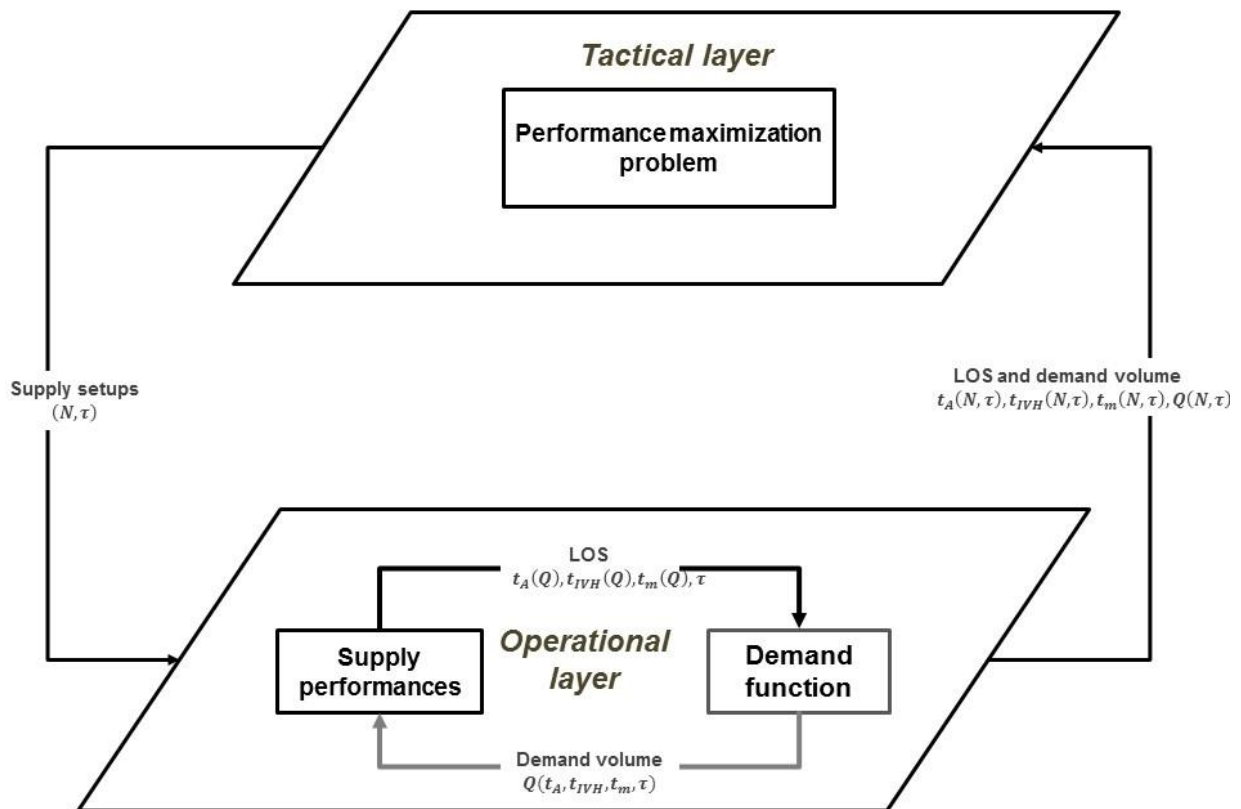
Tactical layer

Performance maximization problem

Supply setups
$(N, \tau)$

LOS and demand volume
$t_A(N,\tau), t_{IVH}(N,\tau), t_m(N,\tau), Q(N,\tau)$

LOS
$t_A(Q), t_{IVH}(Q), t_m(Q), \tau$

Supply performances

Operational layer

Demand function

Demand volume
$Q(t_A, t_{IVH}, t_m, \tau)$